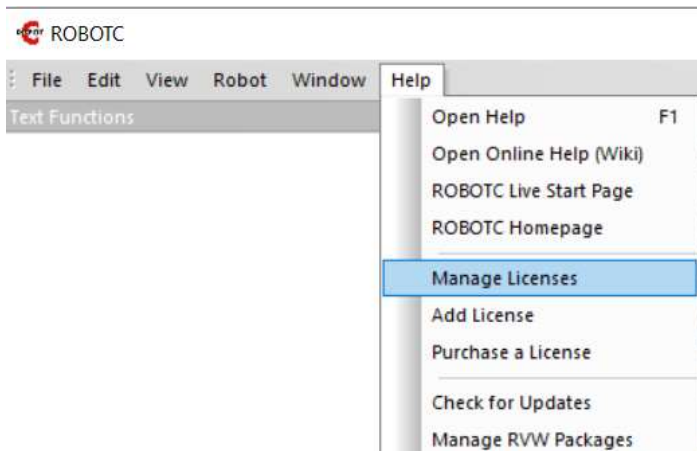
ROBOTC

File Edit View Robot Window Help

Text Functions

Open Help F1
Open Online Help (Wiki)
ROBOTC Live Start Page
ROBOTC Homepage
Manage Licenses
Add License
Purchase a License
Check for Updates
Manage RVW Packages